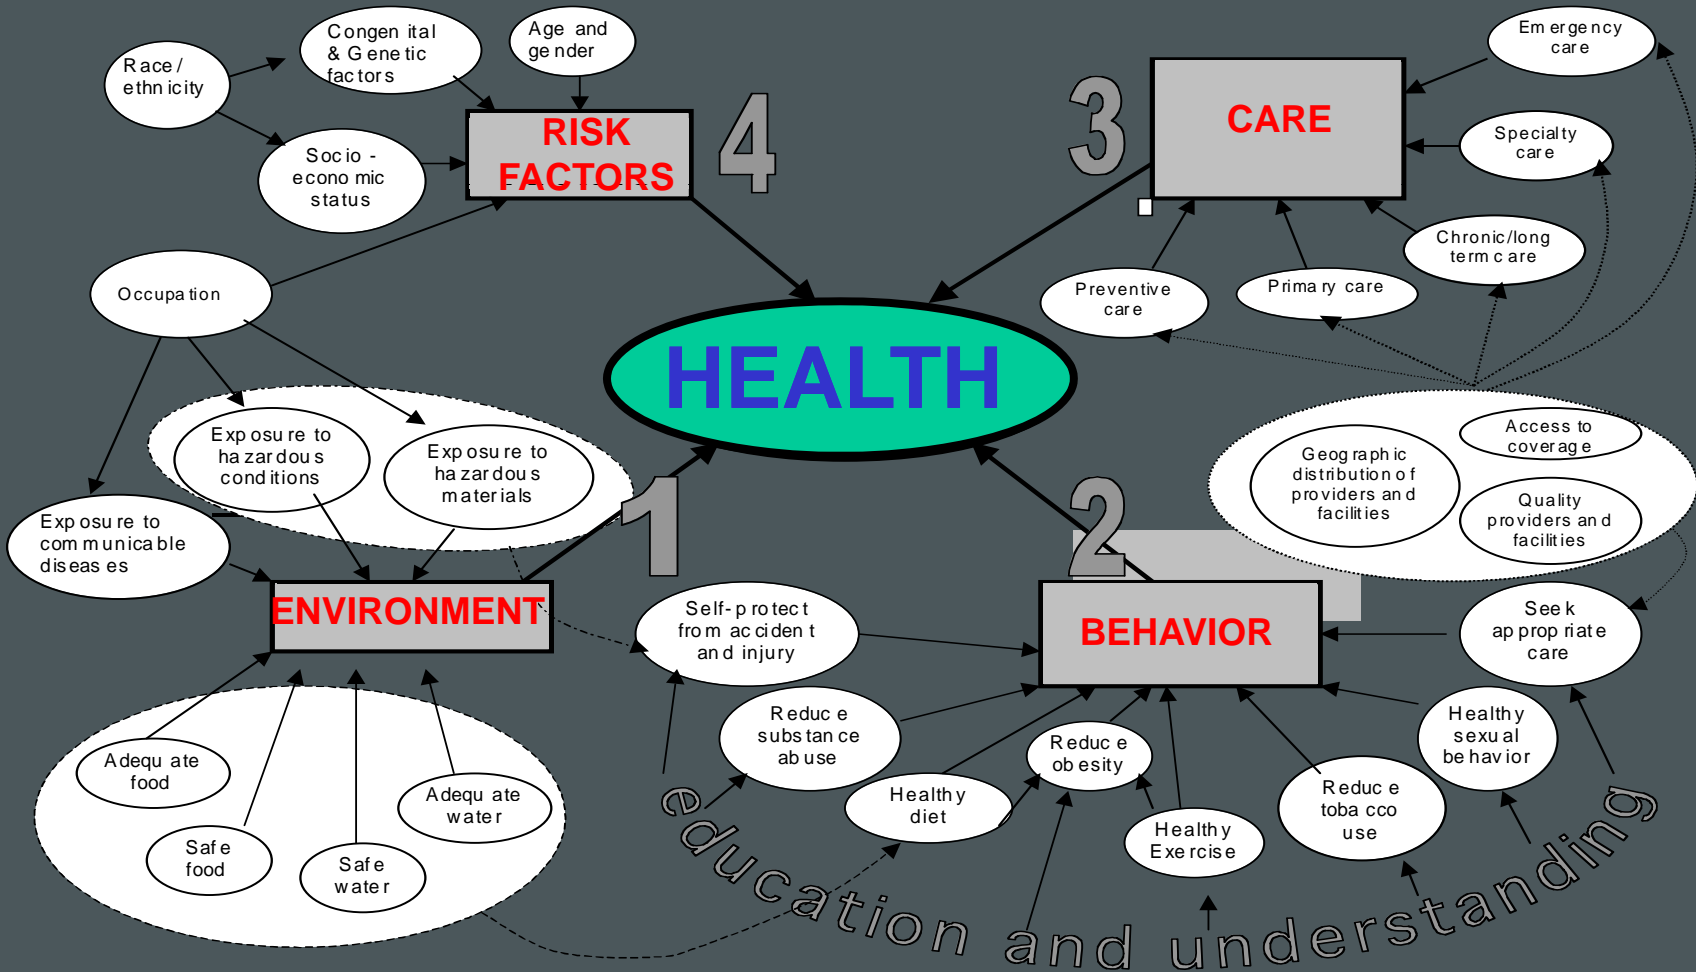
Race / ethnicity

Congenital & Genetic factors

Age and gender

Socio - economic status

RISK FACTORS

4

3

CARE

Emergency care

Specialty care

Chronic/long term care

Primary care

Preventive care

Occupation

HEALTH

Exposure to hazardous conditions

Exposure to hazardous materials

Exposure to communicable diseases

1

2

Access to coverage

Geographic distribution of providers and facilities

Quality providers and facilities

ENVIRONMENT

Self-protect from accident and injury

BEHAVIOR

Seek appropriate care

Reduce substance abuse

Reduce obesity

Healthy sexual behavior

Adequate food

Adequate water

Healthy diet

Healthy Exercise

Reduce tobacco use

Safe food

Safe water

education and understanding